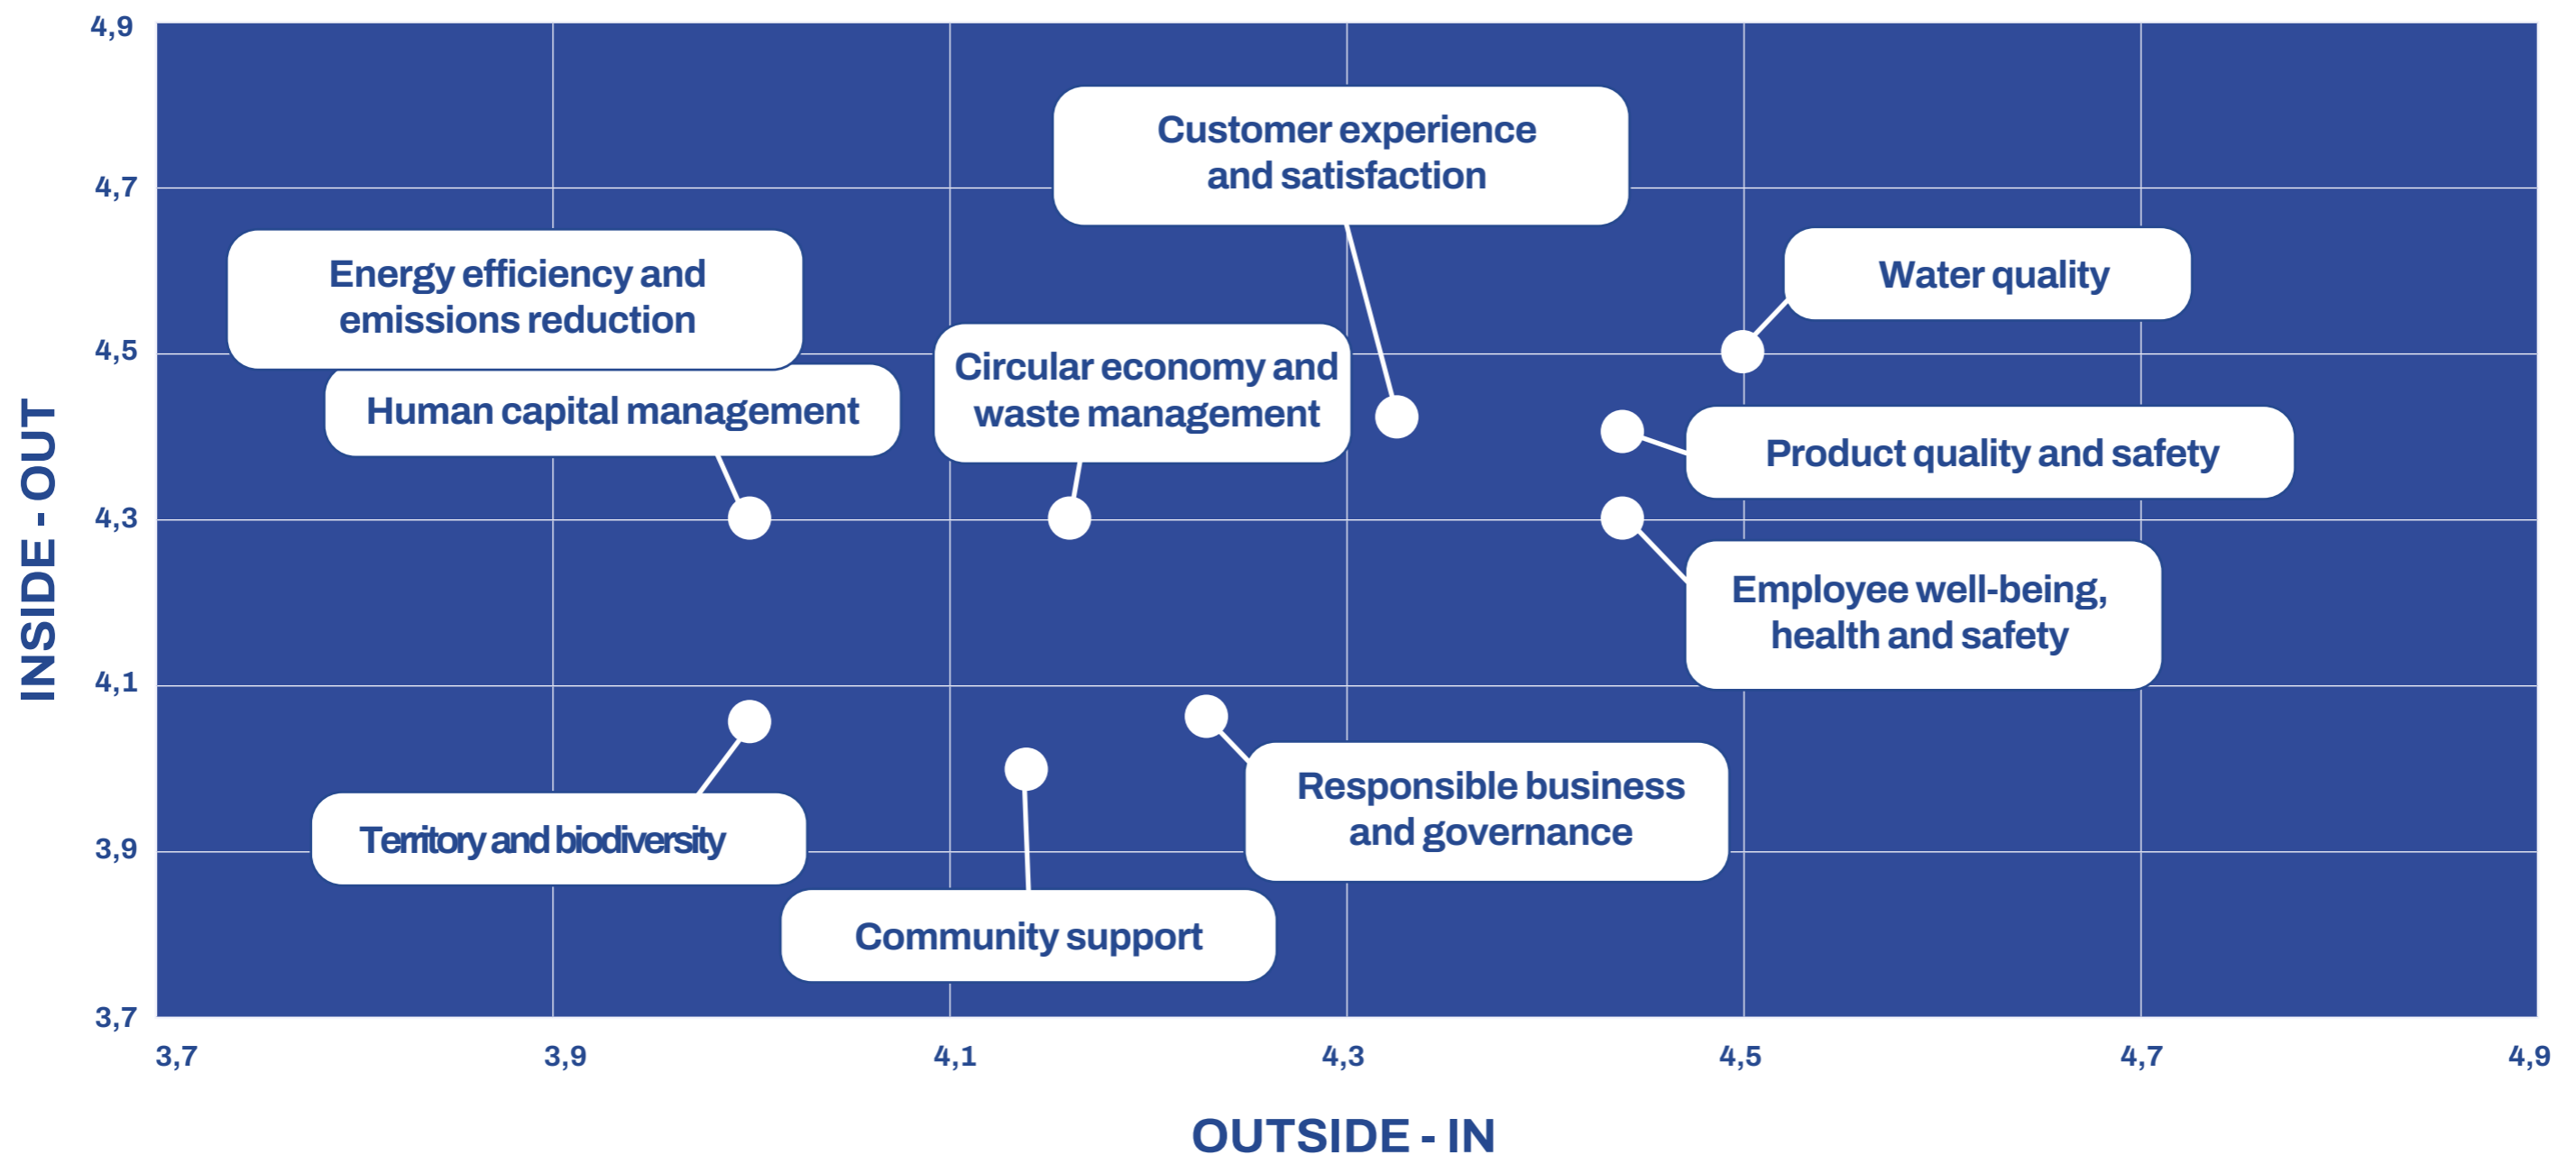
INSIDE - OUT

4,9
4,7
4,5
4,3
4,1
3,9
3,7

Customer experience and satisfaction

Energy efficiency and emissions reduction

Water quality

Circular economy and waste management

Human capital management

Product quality and safety

Employee well-being, health and safety

Responsible business and governance

Territory and biodiversity

Community support

3,7
3,9
4,1
4,3
4,5
4,7
4,9

OUTSIDE - IN